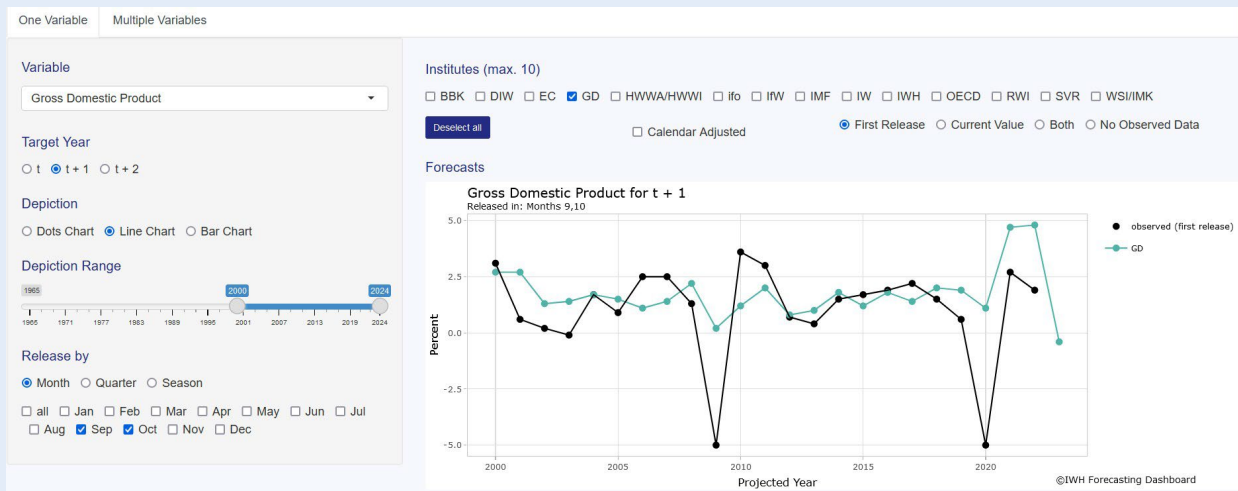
One Variable Multiple Variables

Variable

Gross Domestic Product

Target Year

○ t ◉ t + 1 ○ t + 2

Depiction

○ Dots Chart ◉ Line Chart ○ Bar Chart

Depiction Range

1965 2000 2024

1965 1971 1977 1983 1989 1995 2001 2007 2013 2019 2024

Release by

◉ Month ○ Quarter ○ Season

☐ all ☐ Jan ☐ Feb ☐ Mar ☐ Apr ☐ May ☐ Jun ☐ Jul ☐ Aug ☑ Sep ☑ Oct ☐ Nov ☐ Dec

Institutes (max. 10)

☐ BBK ☐ DIW ☐ EC ☑ GD ☐ HWWA/HWWI ☐ ifo ☐ IfW ☐ IMF ☐ IW ☐ IWH ☐ OECD ☐ RWI ☐ SVR ☐ WSI/IMK

Deselect all ☐ Calendar Adjusted ◉ First Release ○ Current Value ○ Both ○ No Observed Data

Forecasts

Gross Domestic Product for t + 1
Released in: Months 9,10

5.0
2.5
0.0
-2.5
-5.0

Percent

2000 2005 2010 2015 2020

Projected Year

observed (first release)
GD

©IWH Forecasting Dashboard